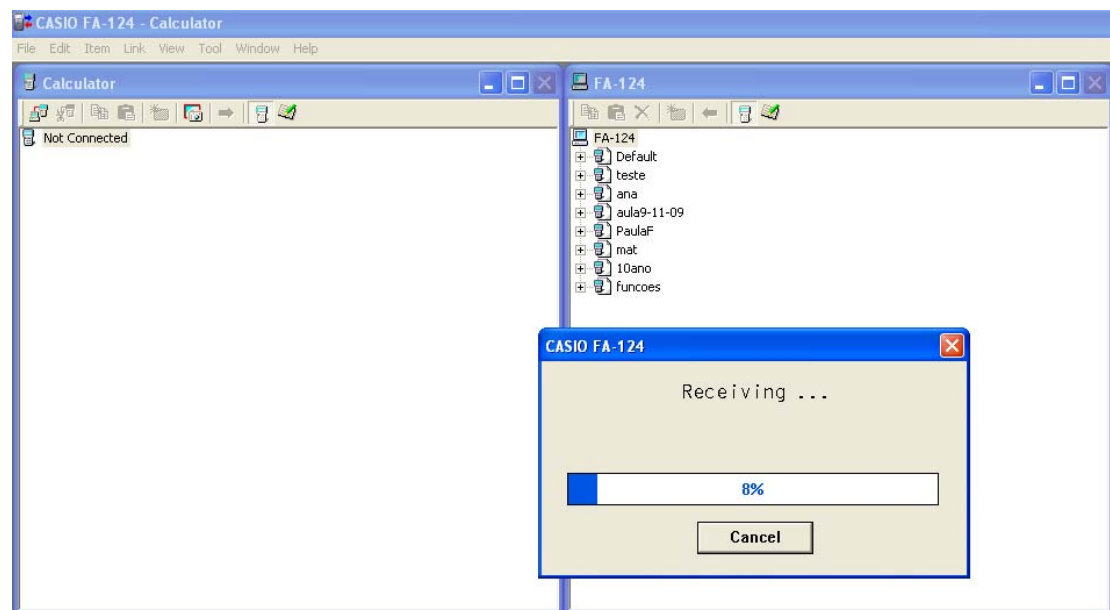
CASIO FA-124 - Calculator

File Edit Item Link View Tool Window Help

Calculator

Not Connected

FA-124

FA-124
Default
teste
ana
aula9-11-09
PaulaF
mat
10ano
funcoes

CASIO FA-124

Receiving ...

8%

Cancel